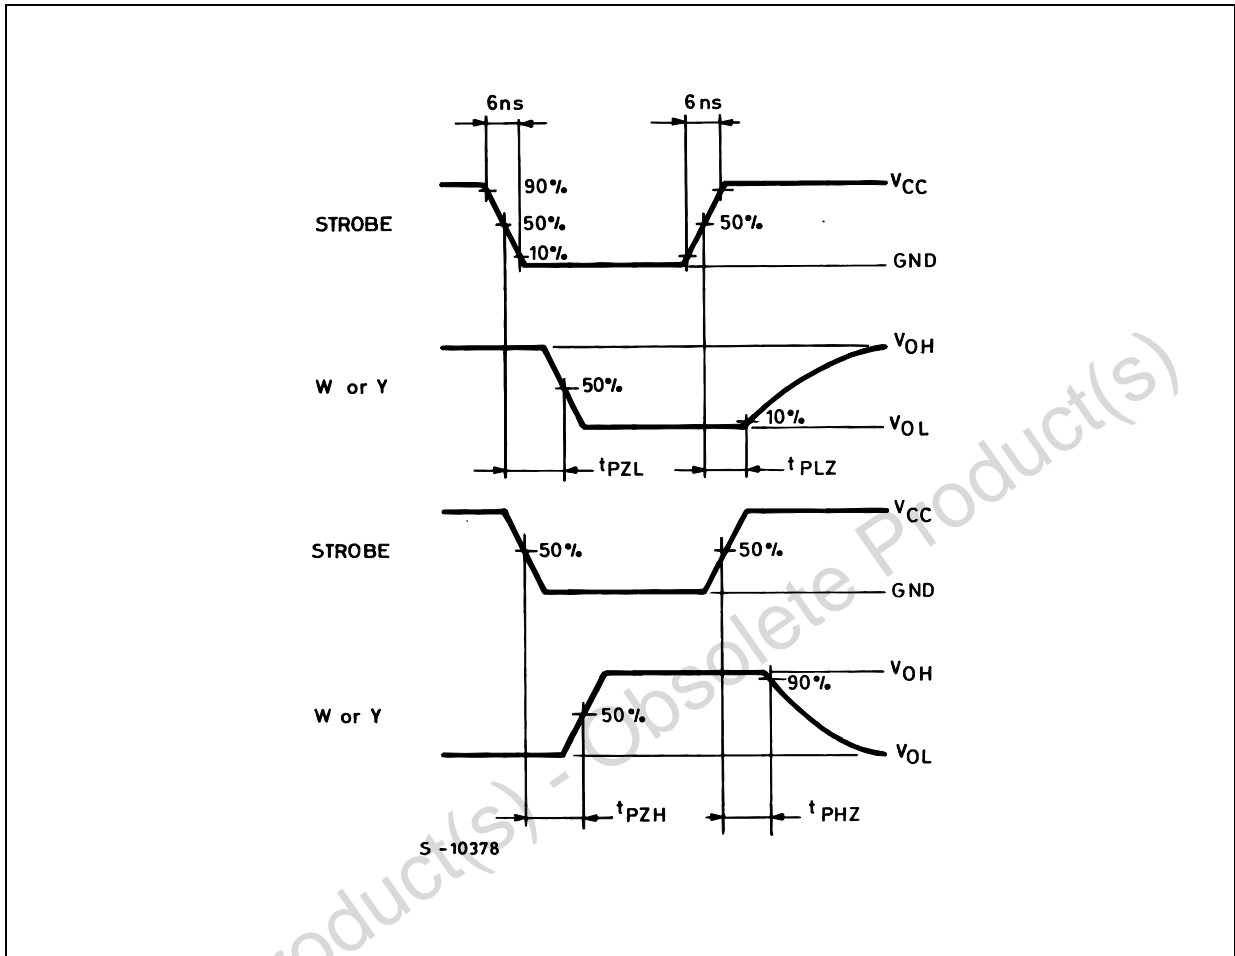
6ns
6 ns
90%
$V_{CC}$
STROBE
50%
50%
10%
GND
$V_{OH}$
W or Y
50%
10%
$V_{OL}$
$t_{PZL}$
$t_{PLZ}$
$V_{CC}$
STROBE
50%
50%
GND
$V_{OH}$
90%
W or Y
50%
$V_{OL}$
$t_{PZH}$
$t_{PHZ}$
S - 10378

Obsolete Product(s) - Obsolete Product(s)